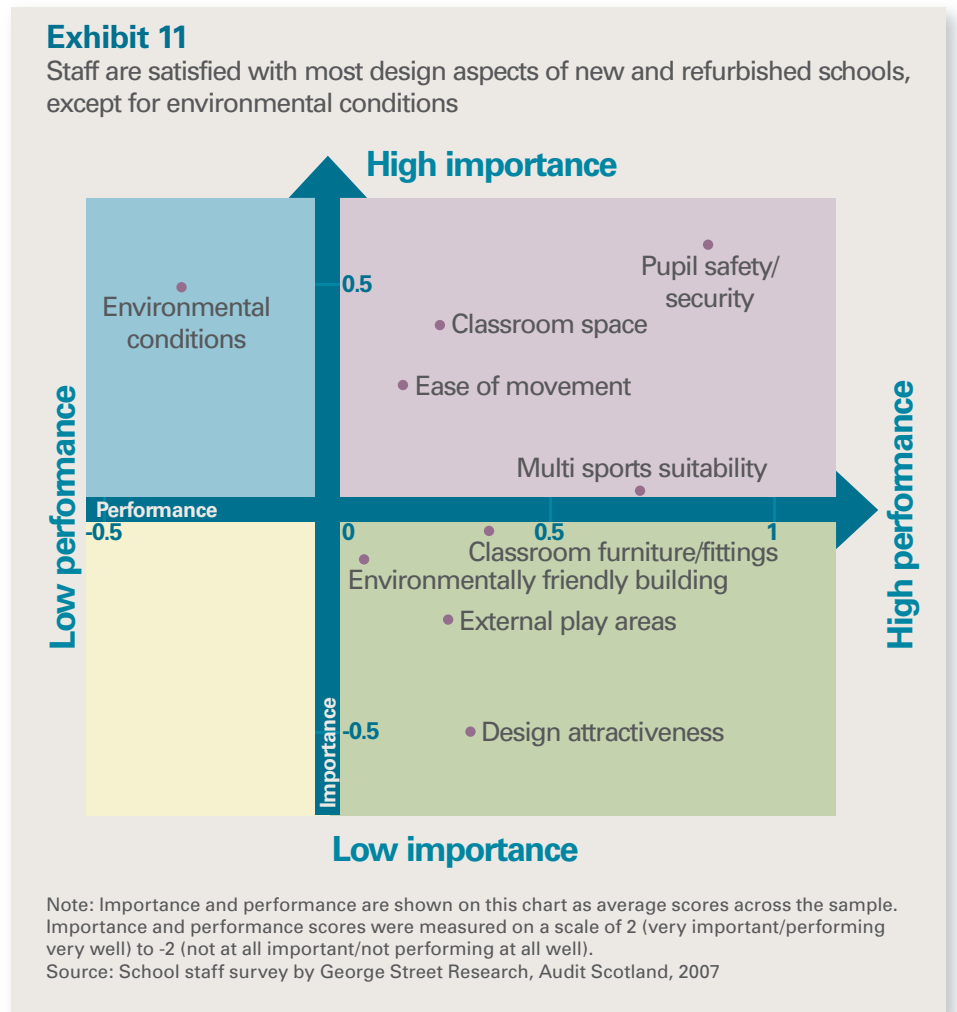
Exhibit 11
Staff are satisfied with most design aspects of new and refurbished schools, except for environmental conditions

High importance

Low performance

High performance

Environmental conditions

0.5

Pupil safety/ security

Classroom space

Ease of movement

Multi sports suitability

Performance

-0.5

0

0.5

1

Classroom furniture/fittings

Environmentally friendly building

External play areas

Importance

-0.5

Design attractiveness

Low importance

Note: Importance and performance are shown on this chart as average scores across the sample. Importance and performance scores were measured on a scale of 2 (very important/performing very well) to -2 (not at all important/not performing at all well).
Source: School staff survey by George Street Research, Audit Scotland, 2007